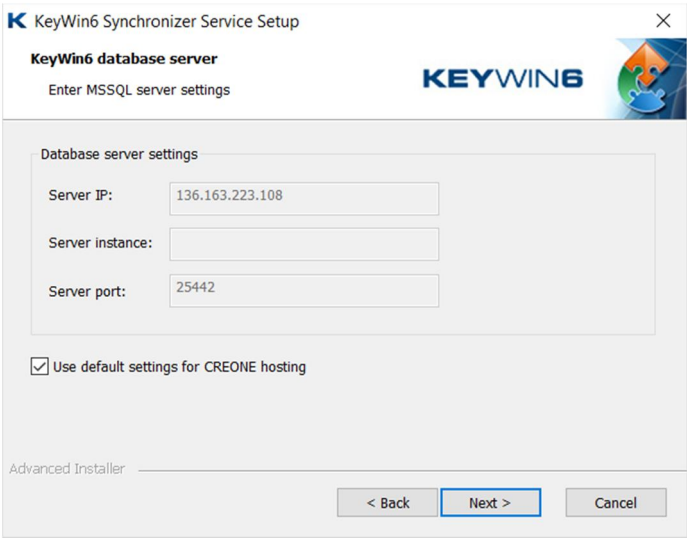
K KeyWin6 Synchronizer Service Setup

×

KeyWin6 database server

Enter MSSQL server settings

KEYWIN6

Database server settings

Server IP: 136.163.223.108

Server instance:

Server port: 25442

Use default settings for CREONE hosting

Advanced Installer

< Back

Next >

Cancel